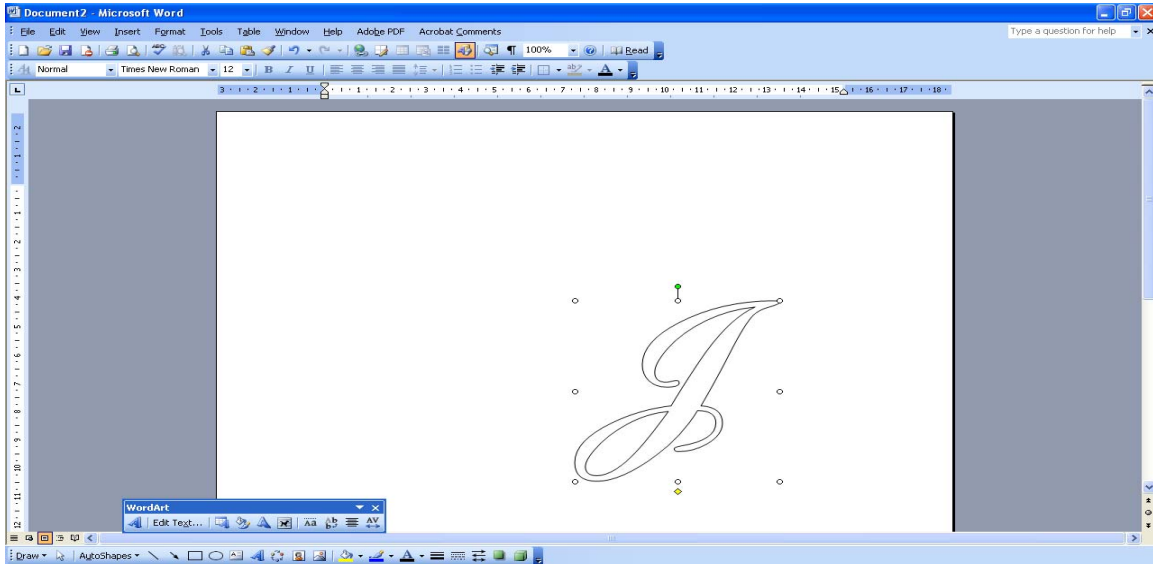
Document2 - Microsoft Word

File Edit View Insert Format Tools Table Window Help Adobe PDF Acrobat Comments

Type a question for help

100% Read

Normal Times New Roman 12 B I U

3 · 2 · 1 · 1 · 2 · 3 · 4 · 5 · 6 · 7 · 8 · 9 · 10 · 11 · 12 · 13 · 14 · 15 · 16 · 17 · 18

J

WordArt

Edit Text...

Draw AutoShapes